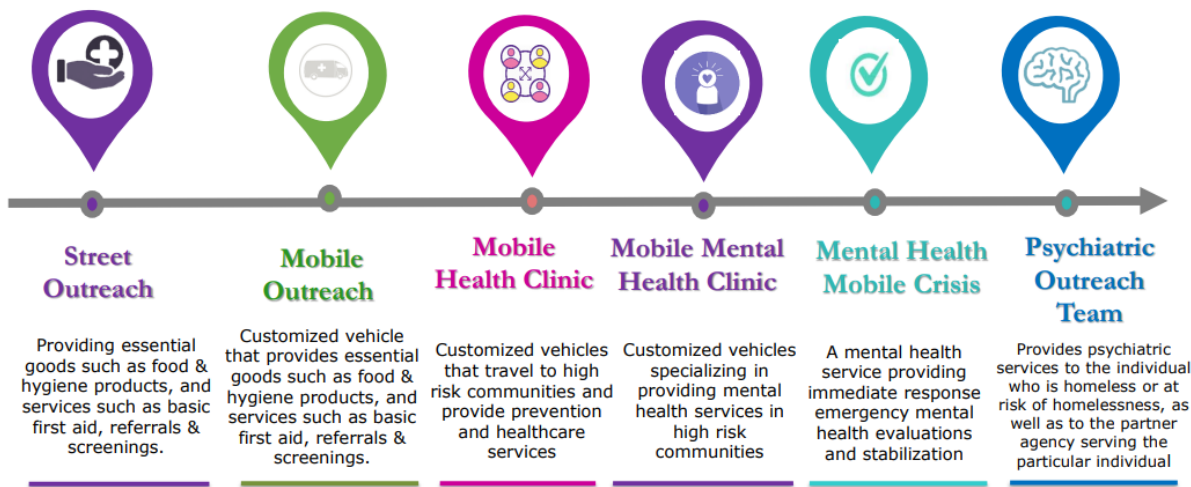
Street Outreach

Providing essential goods such as food & hygiene products, and services such as basic first aid, referrals & screenings.

Mobile Outreach

Customized vehicle that provides essential goods such as food & hygiene products, and services such as basic first aid, referrals & screenings.

Mobile Health Clinic

Customized vehicles that travel to high risk communities and provide prevention and healthcare services

Mobile Mental Health Clinic

Customized vehicles specializing in providing mental health services in high risk communities

Mental Health Mobile Crisis

A mental health service providing immediate response emergency mental health evaluations and stabilization

Psychiatric Outreach Team

Provides psychiatric services to the individual who is homeless or at risk of homelessness, as well as to the partner agency serving the particular individual